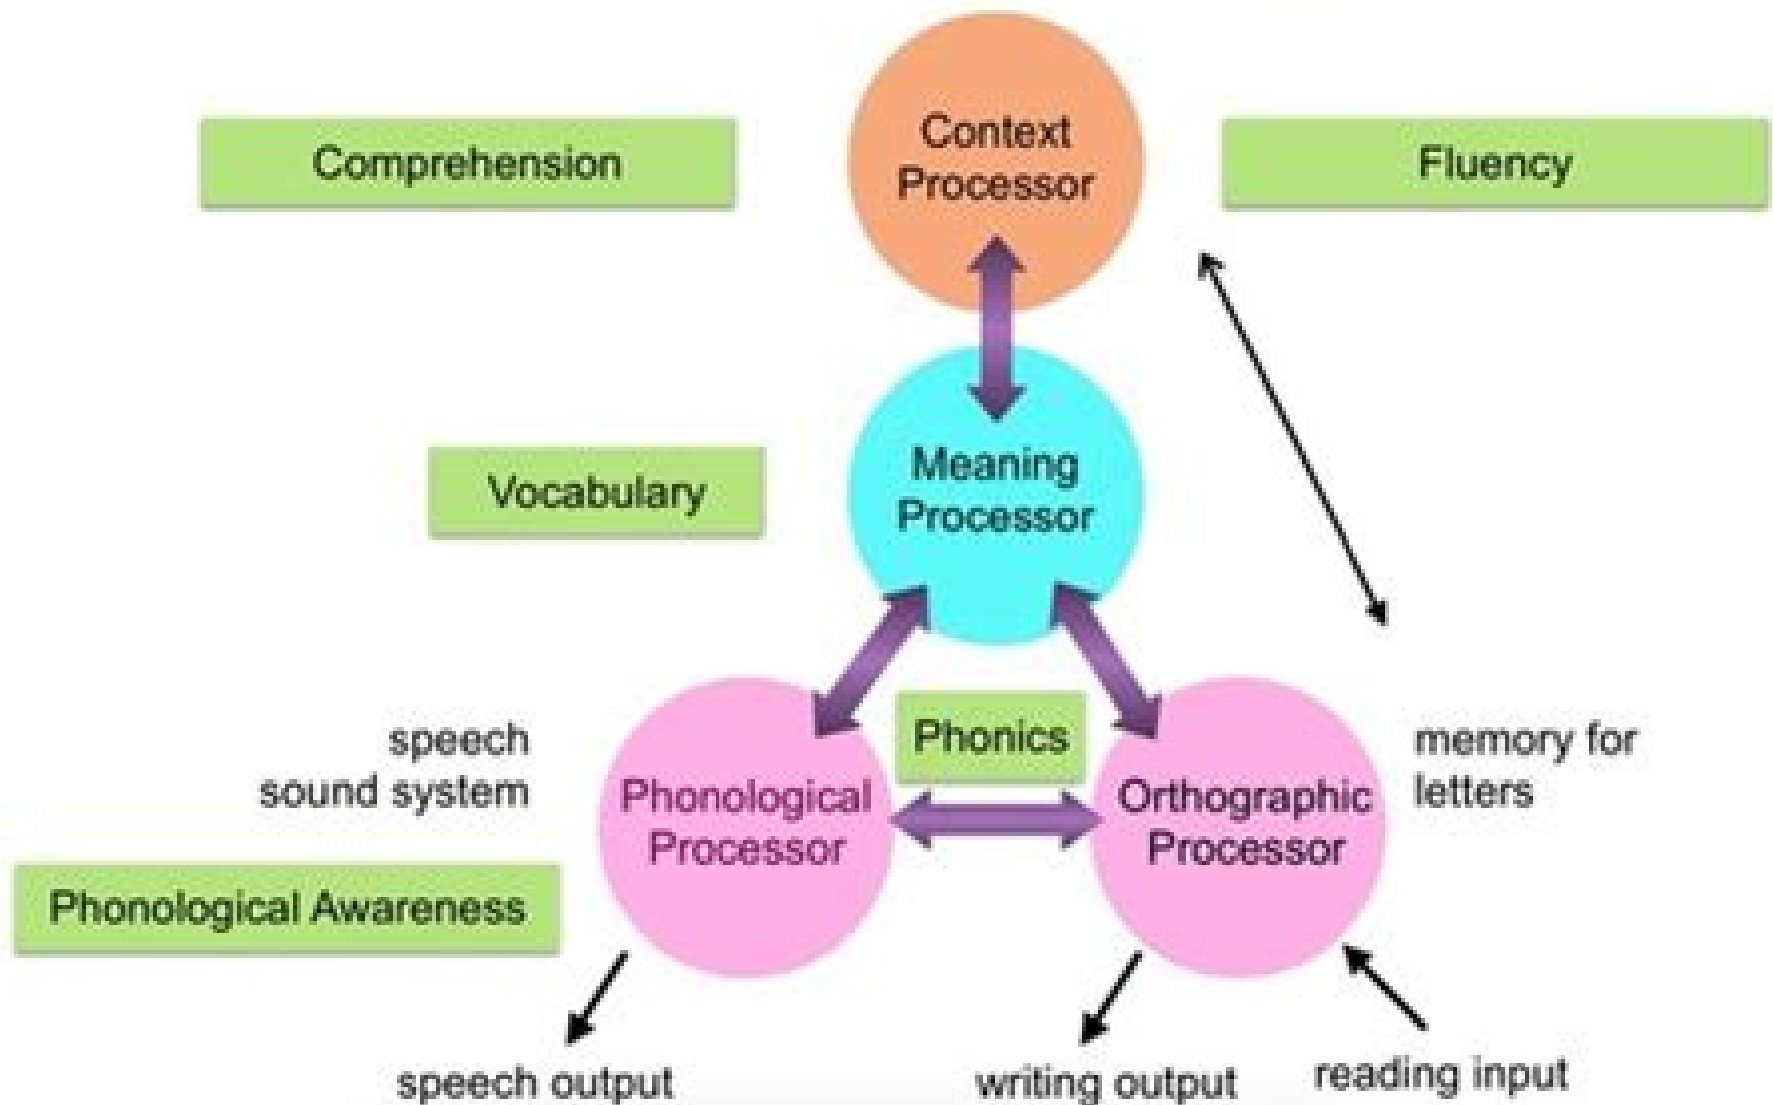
Comprehension

Context Processor

Fluency

Vocabulary

Meaning Processor

speech sound system

Phonics

memory for letters

Phonological Processor

Orthographic Processor

Phonological Awareness

speech output

writing output

reading input